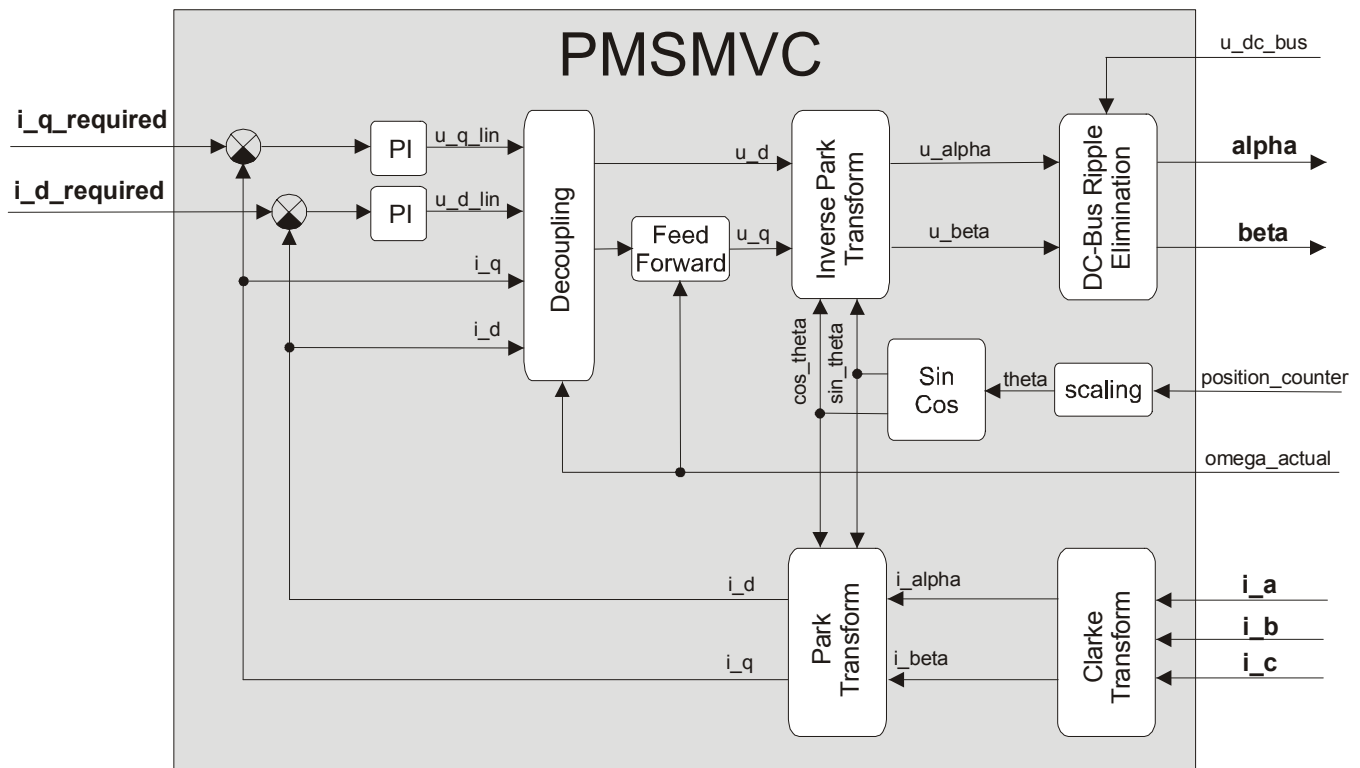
PMSMVC

u_dc_bus

i_q_required

i_d_required

PI

u_q_lin

PI

u_d_lin

Decoupling

u_d

Feed Forward

u_q

Inverse Park Transform

u_alpha

u_beta

DC-Bus Ripple Elimination

alpha

beta

i_q

i_d

cos_theta

sin_theta

Sin Cos

theta

scaling

position_counter

omega_actual

i_d

i_alpha

Park Transform

i_q

i_beta

Clarke Transform

i_a

i_b

i_c